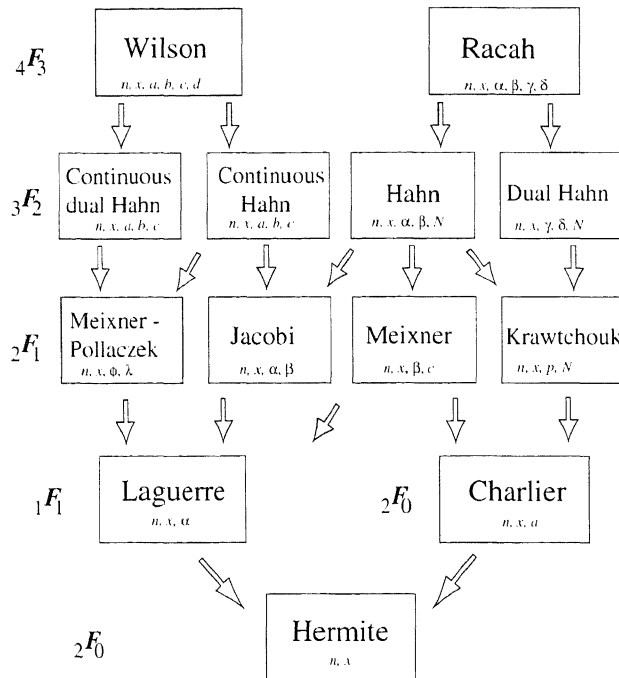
${}_4F_3$

Wilson
$n, x, a, b, c, d$

Racah
$n, x, \alpha, \beta, \gamma, \delta$

${}_3F_2$

Continuous dual Hahn
$n, x, a, b, c$

Continuous Hahn
$n, x, a, b, c$

Hahn
$n, x, \alpha, \beta, N$

Dual Hahn
$n, x, \gamma, \delta, N$

${}_2F_1$

Meixner - Pollaczek
$n, x, \phi, \lambda$

Jacobi
$n, x, \alpha, \beta$

Meixner
$n, x, \beta, c$

Krawtchouk
$n, x, p, N$

${}_1F_1$

Laguerre
$n, x, \alpha$

${}_2F_0$

Charlier
$n, x, a$

${}_2F_0$

Hermite
$n, x$